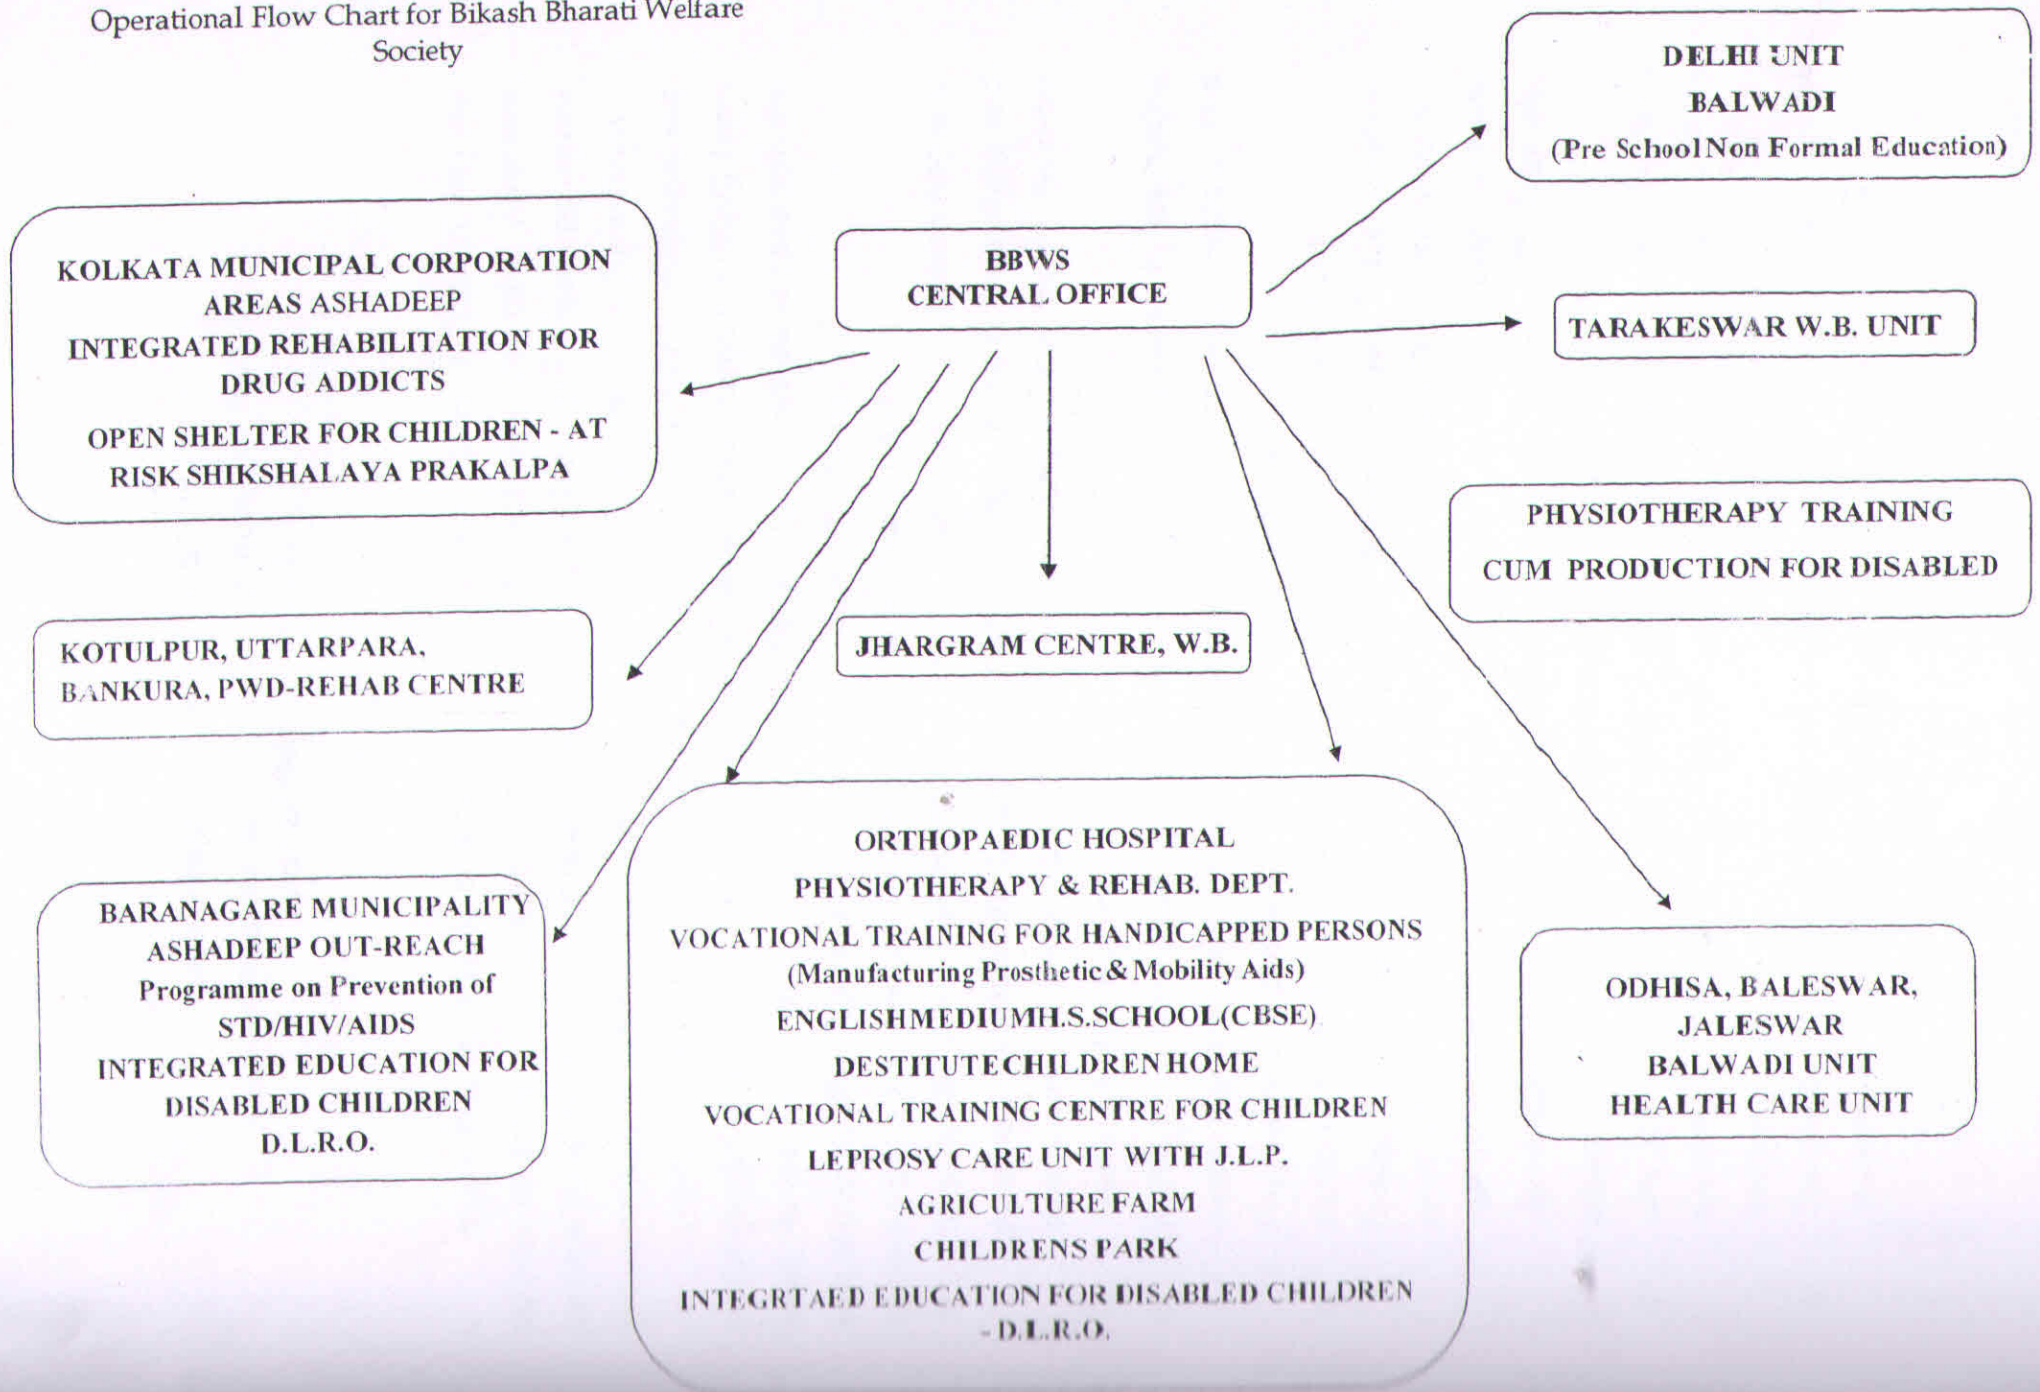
Operational Flow Chart for Bikash Bharati Welfare Society

DELHI UNIT
BALWADI
(Pre School Non Formal Education)

KOLKATA MUNICIPAL CORPORATION AREAS ASHADEEP
INTEGRATED REHABILITATION FOR DRUG ADDICTS
OPEN SHELTER FOR CHILDREN - AT RISK SHIKSHALAYA PRAKALPA

BBWS
CENTRAL OFFICE

TARAKESWAR W.B. UNIT

PHYSIOTHERAPY TRAINING
CUM PRODUCTION FOR DISABLED

KOTULPUR, UTTARPARA, BANKURA, PWD-REHAB CENTRE

JHARGRAM CENTRE, W.B.

BARANAGARE MUNICIPALITY
ASHADEEP OUT-REACH
Programme on Prevention of STD/HIV/AIDS
INTEGRATED EDUCATION FOR DISABLED CHILDREN
D.L.R.O.

ORTHOPAEDIC HOSPITAL
PHYSIOTHERAPY & REHAB. DEPT.
VOCATIONAL TRAINING FOR HANDICAPPED PERSONS
(Manufacturing Prosthetic & Mobility Aids)
ENGLISHMEDIUMH.S.SCHOOL(CBSE)
DESTITUTE CHILDREN HOME
VOCATIONAL TRAINING CENTRE FOR CHILDREN
LEPROSY CARE UNIT WITH J.L.P.
AGRICULTURE FARM
CHILDRENS PARK
INTEGRTAED EDUCATION FOR DISABLED CHILDREN - D.L.R.O.

ODHISA, BALESWAR, JALESWAR
BALWADI UNIT
HEALTH CARE UNIT